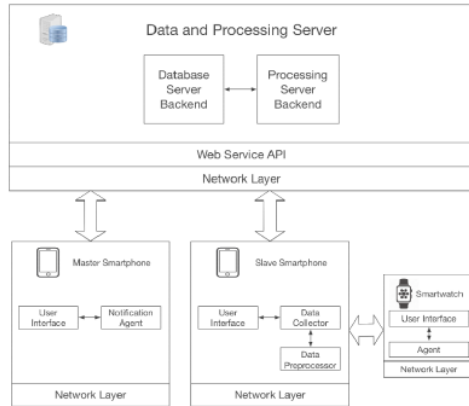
Data and Processing Server

Database Server Backend

Processing Server Backend

Web Service API

Network Layer

Master Smartphone

User Interface

Notification Agent

Network Layer

Slave Smartphone

User Interface

Data Collector

Data Preprocessor

Network Layer

Smartwatch

User Interface

Agent

Network Layer